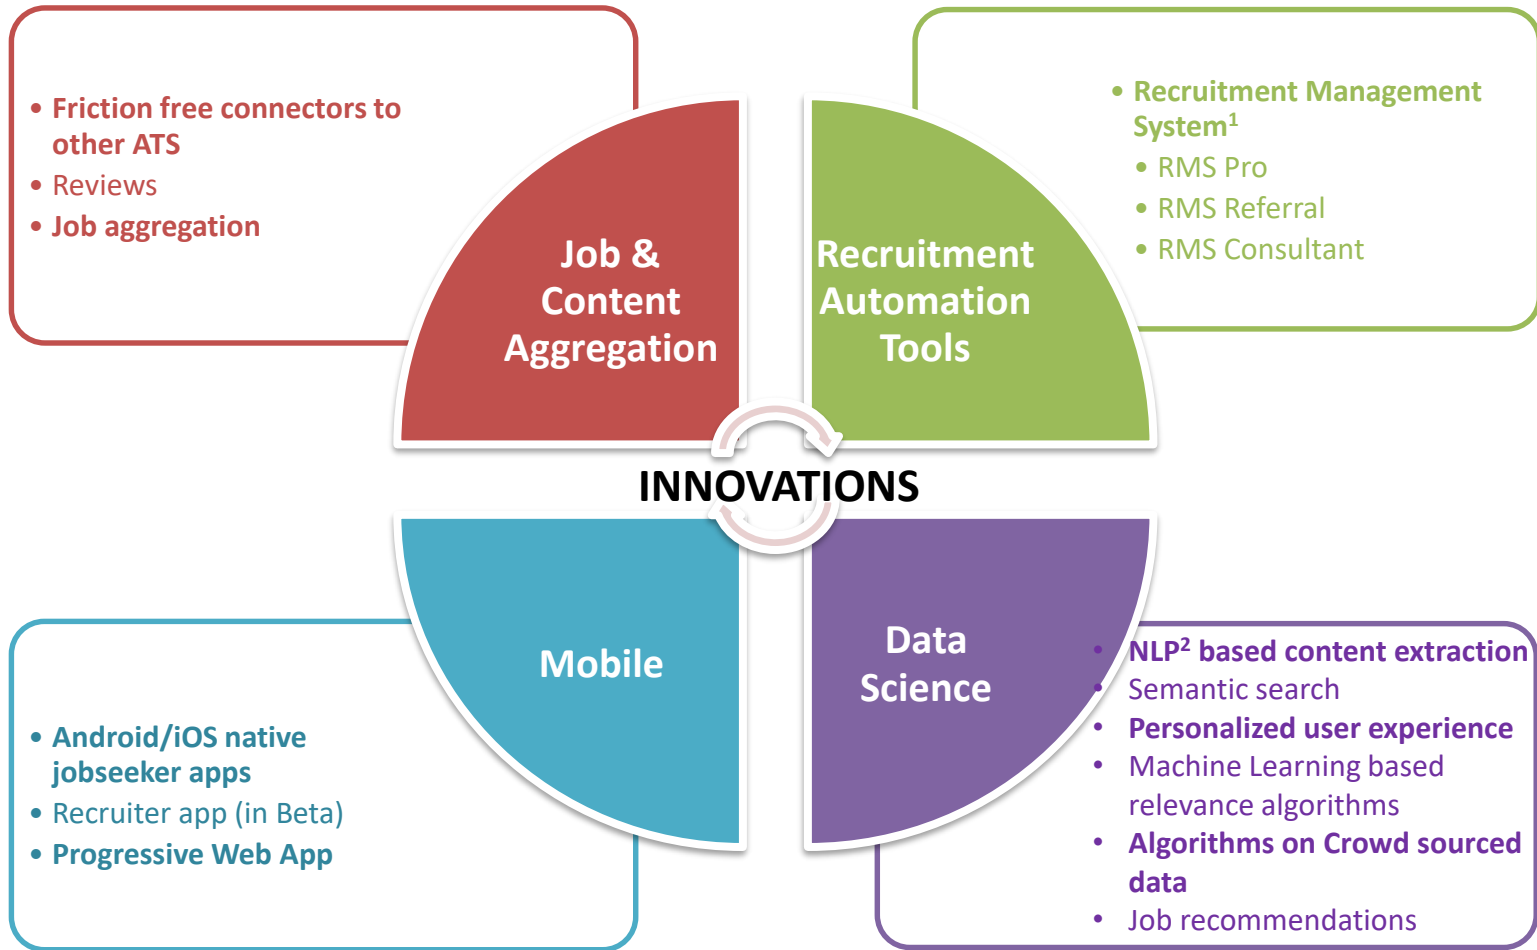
• Friction free connectors to other ATS
• Reviews
• Job aggregation

Job & Content Aggregation

Recruitment Automation Tools

• Recruitment Management System$^1$
• RMS Pro
• RMS Referral
• RMS Consultant

INNOVATIONS

Mobile

• Android/iOS native jobseeker apps
• Recruiter app (in Beta)
• Progressive Web App

Data Science

• NLP$^2$ based content extraction
• Semantic search
• Personalized user experience
• Machine Learning based relevance algorithms
• Algorithms on Crowd sourced data
• Job recommendations